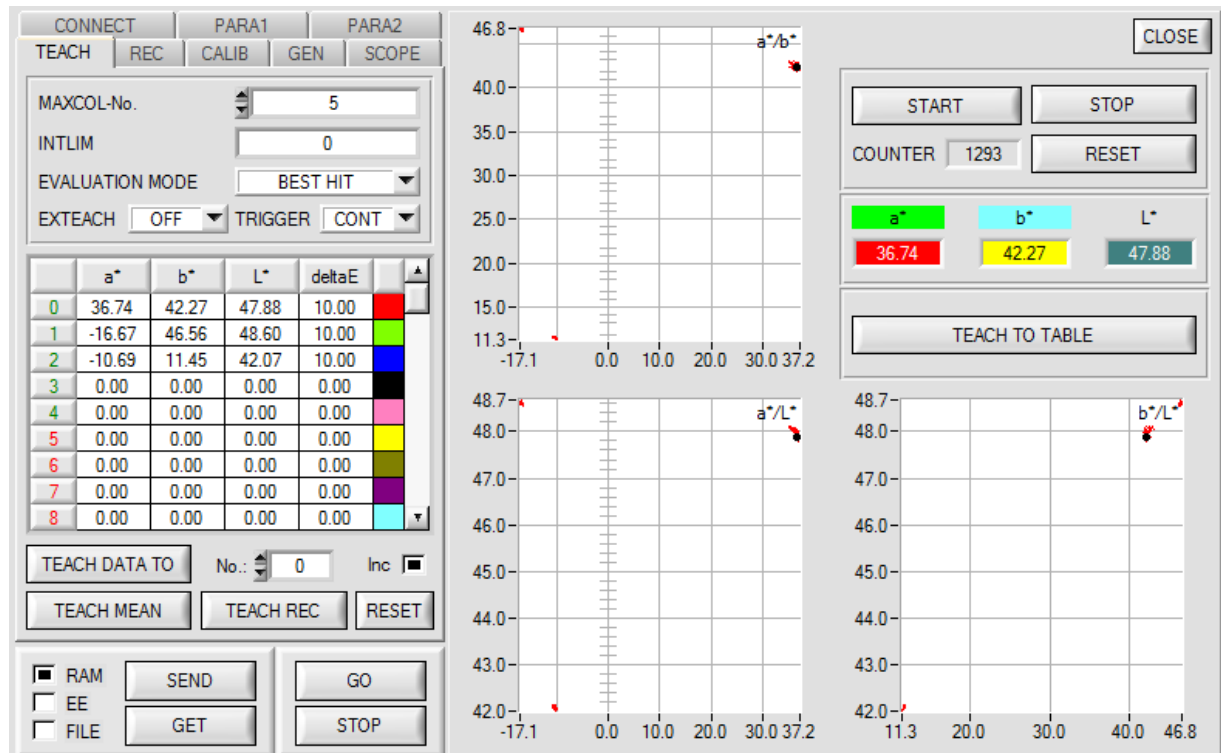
CONNECT PARA1 PARA2
TEACH REC CALIB GEN SCOPE

MAXCOL-No. 5
INTLIM 0
EVALUATION MODE BEST HIT
EXTEACH OFF TRIGGER CONT

| | a* | b* | L* | deltaE | |
|---|---|---|---|---|---|
| 0 | 36.74 | 42.27 | 47.88 | 10.00 | |
| 1 | -16.67 | 46.56 | 48.60 | 10.00 | |
| 2 | -10.69 | 11.45 | 42.07 | 10.00 | |
| 3 | 0.00 | 0.00 | 0.00 | 0.00 | |
| 4 | 0.00 | 0.00 | 0.00 | 0.00 | |
| 5 | 0.00 | 0.00 | 0.00 | 0.00 | |
| 6 | 0.00 | 0.00 | 0.00 | 0.00 | |
| 7 | 0.00 | 0.00 | 0.00 | 0.00 | |
| 8 | 0.00 | 0.00 | 0.00 | 0.00 | |

TEACH DATA TO No.: 0 Inc
TEACH MEAN TEACH REC RESET

RAM
EE
FILE
SEND
GET
GO
STOP

46.8 a*/b*
40.0
35.0
30.0
25.0
20.0
15.0
11.3
-17.1 0.0 10.0 20.0 30.0 37.2

48.7 a*/L*
48.0
47.0
46.0
45.0
44.0
43.0
42.0
-17.1 0.0 10.0 20.0 30.0 37.2

CLOSE
START STOP
COUNTER 1293 RESET
a* b* L*
36.74 42.27 47.88
TEACH TO TABLE

48.7 b*/L*
48.0
47.0
46.0
45.0
44.0
43.0
42.0
11.3 20.0 30.0 40.0 46.8